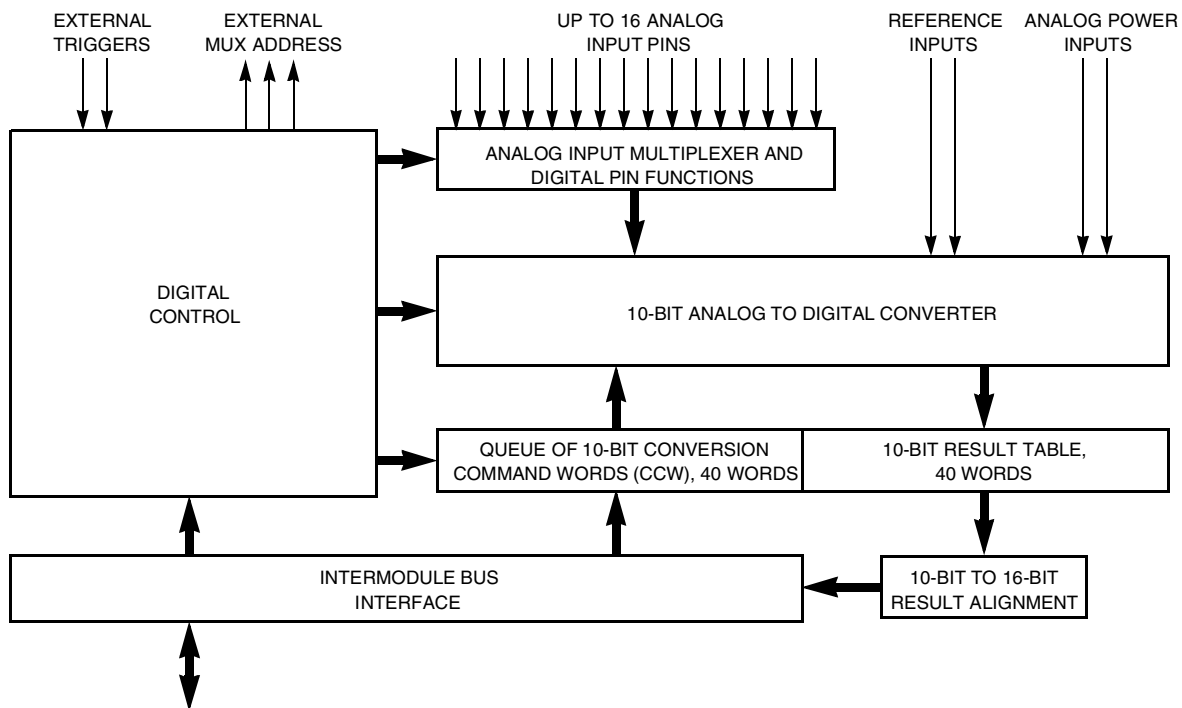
EXTERNAL TRIGGERS

EXTERNAL MUX ADDRESS

UP TO 16 ANALOG INPUT PINS

REFERENCE INPUTS

ANALOG POWER INPUTS

ANALOG INPUT MULTIPLEXER AND DIGITAL PIN FUNCTIONS

DIGITAL CONTROL

10-BIT ANALOG TO DIGITAL CONVERTER

QUEUE OF 10-BIT CONVERSION COMMAND WORDS (CCW), 40 WORDS

10-BIT RESULT TABLE, 40 WORDS

INTERMODULE BUS INTERFACE

10-BIT TO 16-BIT RESULT ALIGNMENT